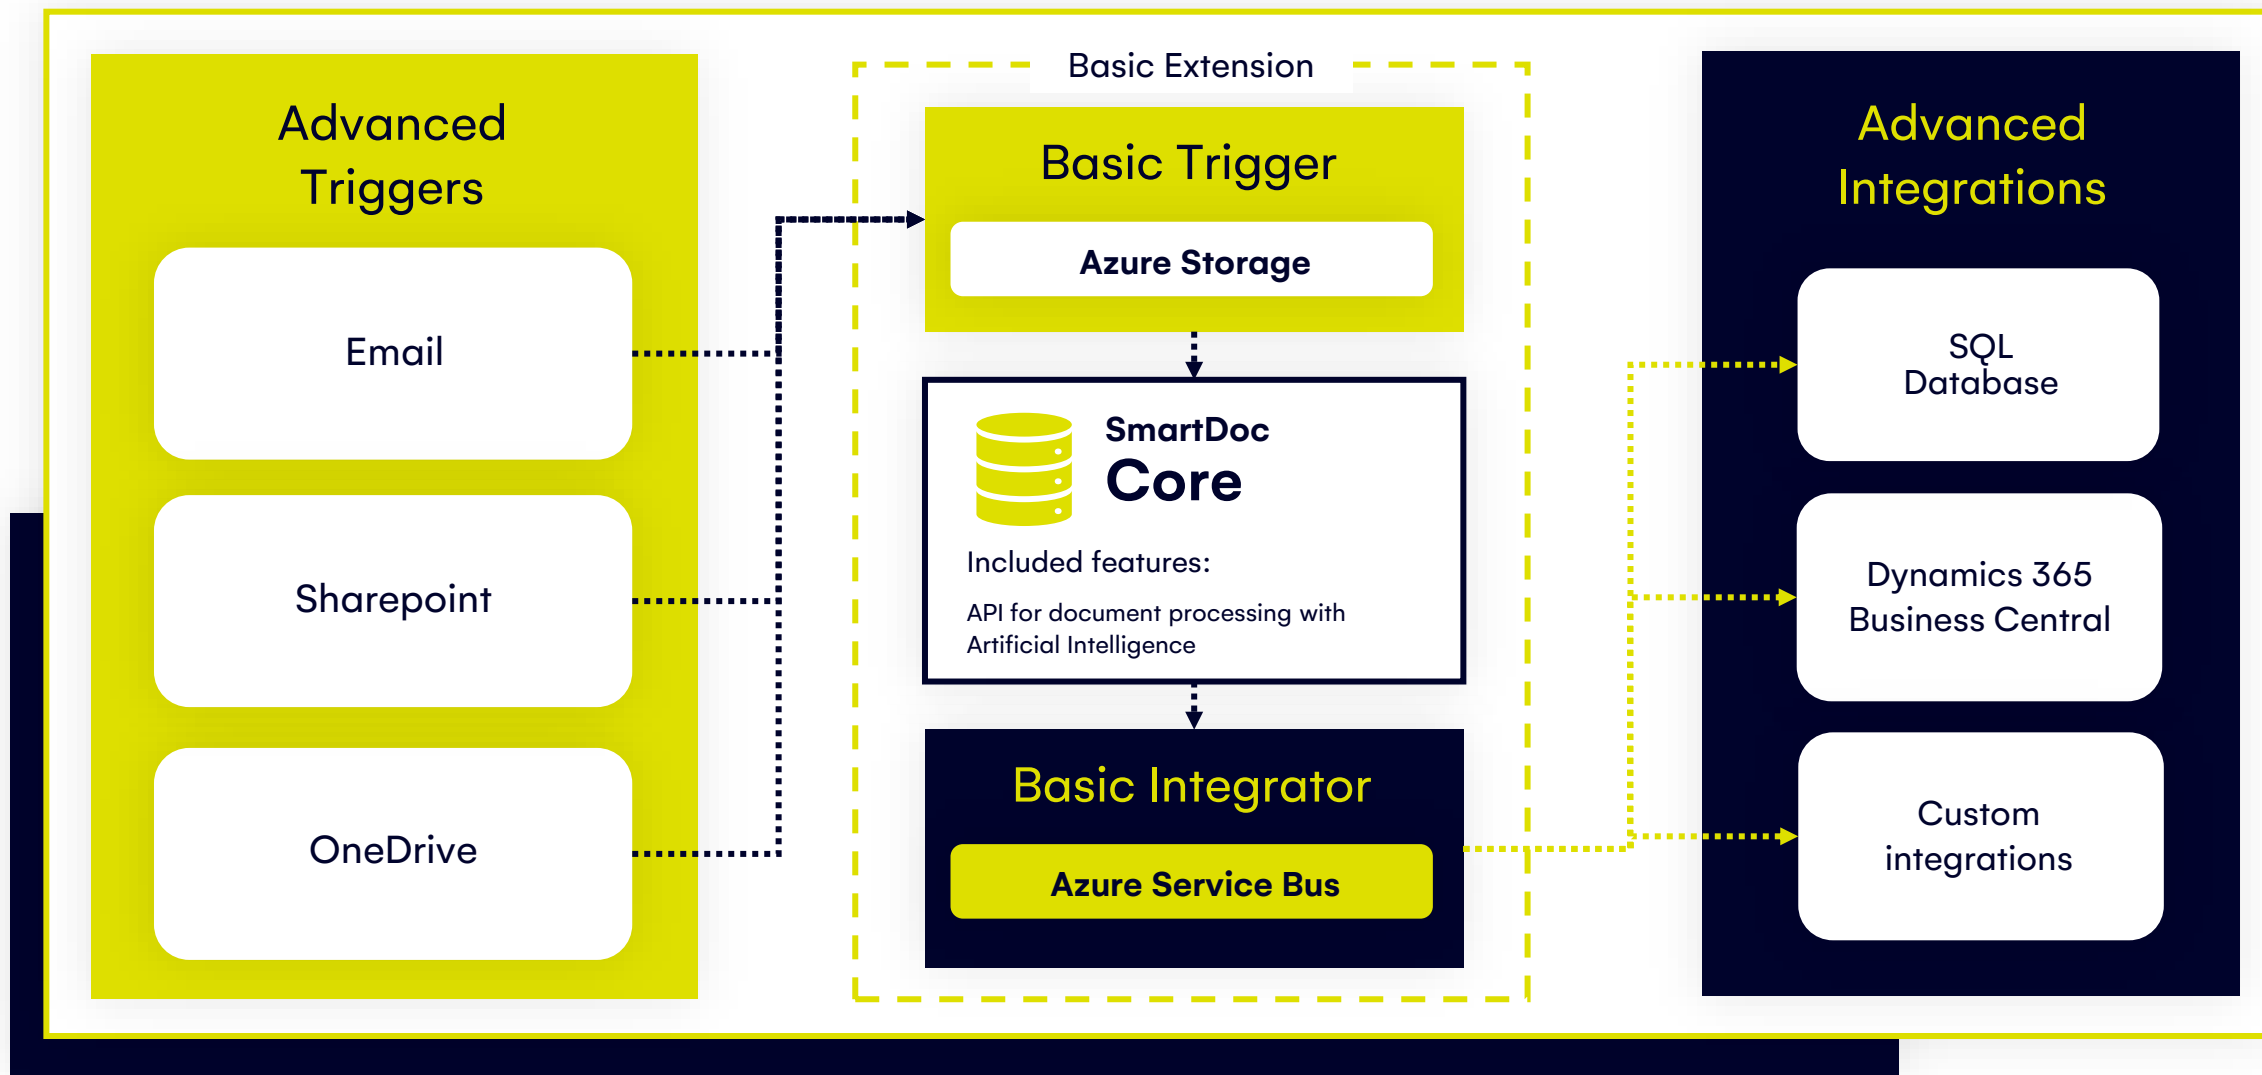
Advanced Triggers

Email

Sharepoint

OneDrive

Basic Extension

Basic Trigger

Azure Storage

SmartDoc
Core

Included features:

API for document processing with Artificial Intelligence

Basic Integrator

Azure Service Bus

Advanced Integrations

SQL Database

Dynamics 365 Business Central

Custom integrations